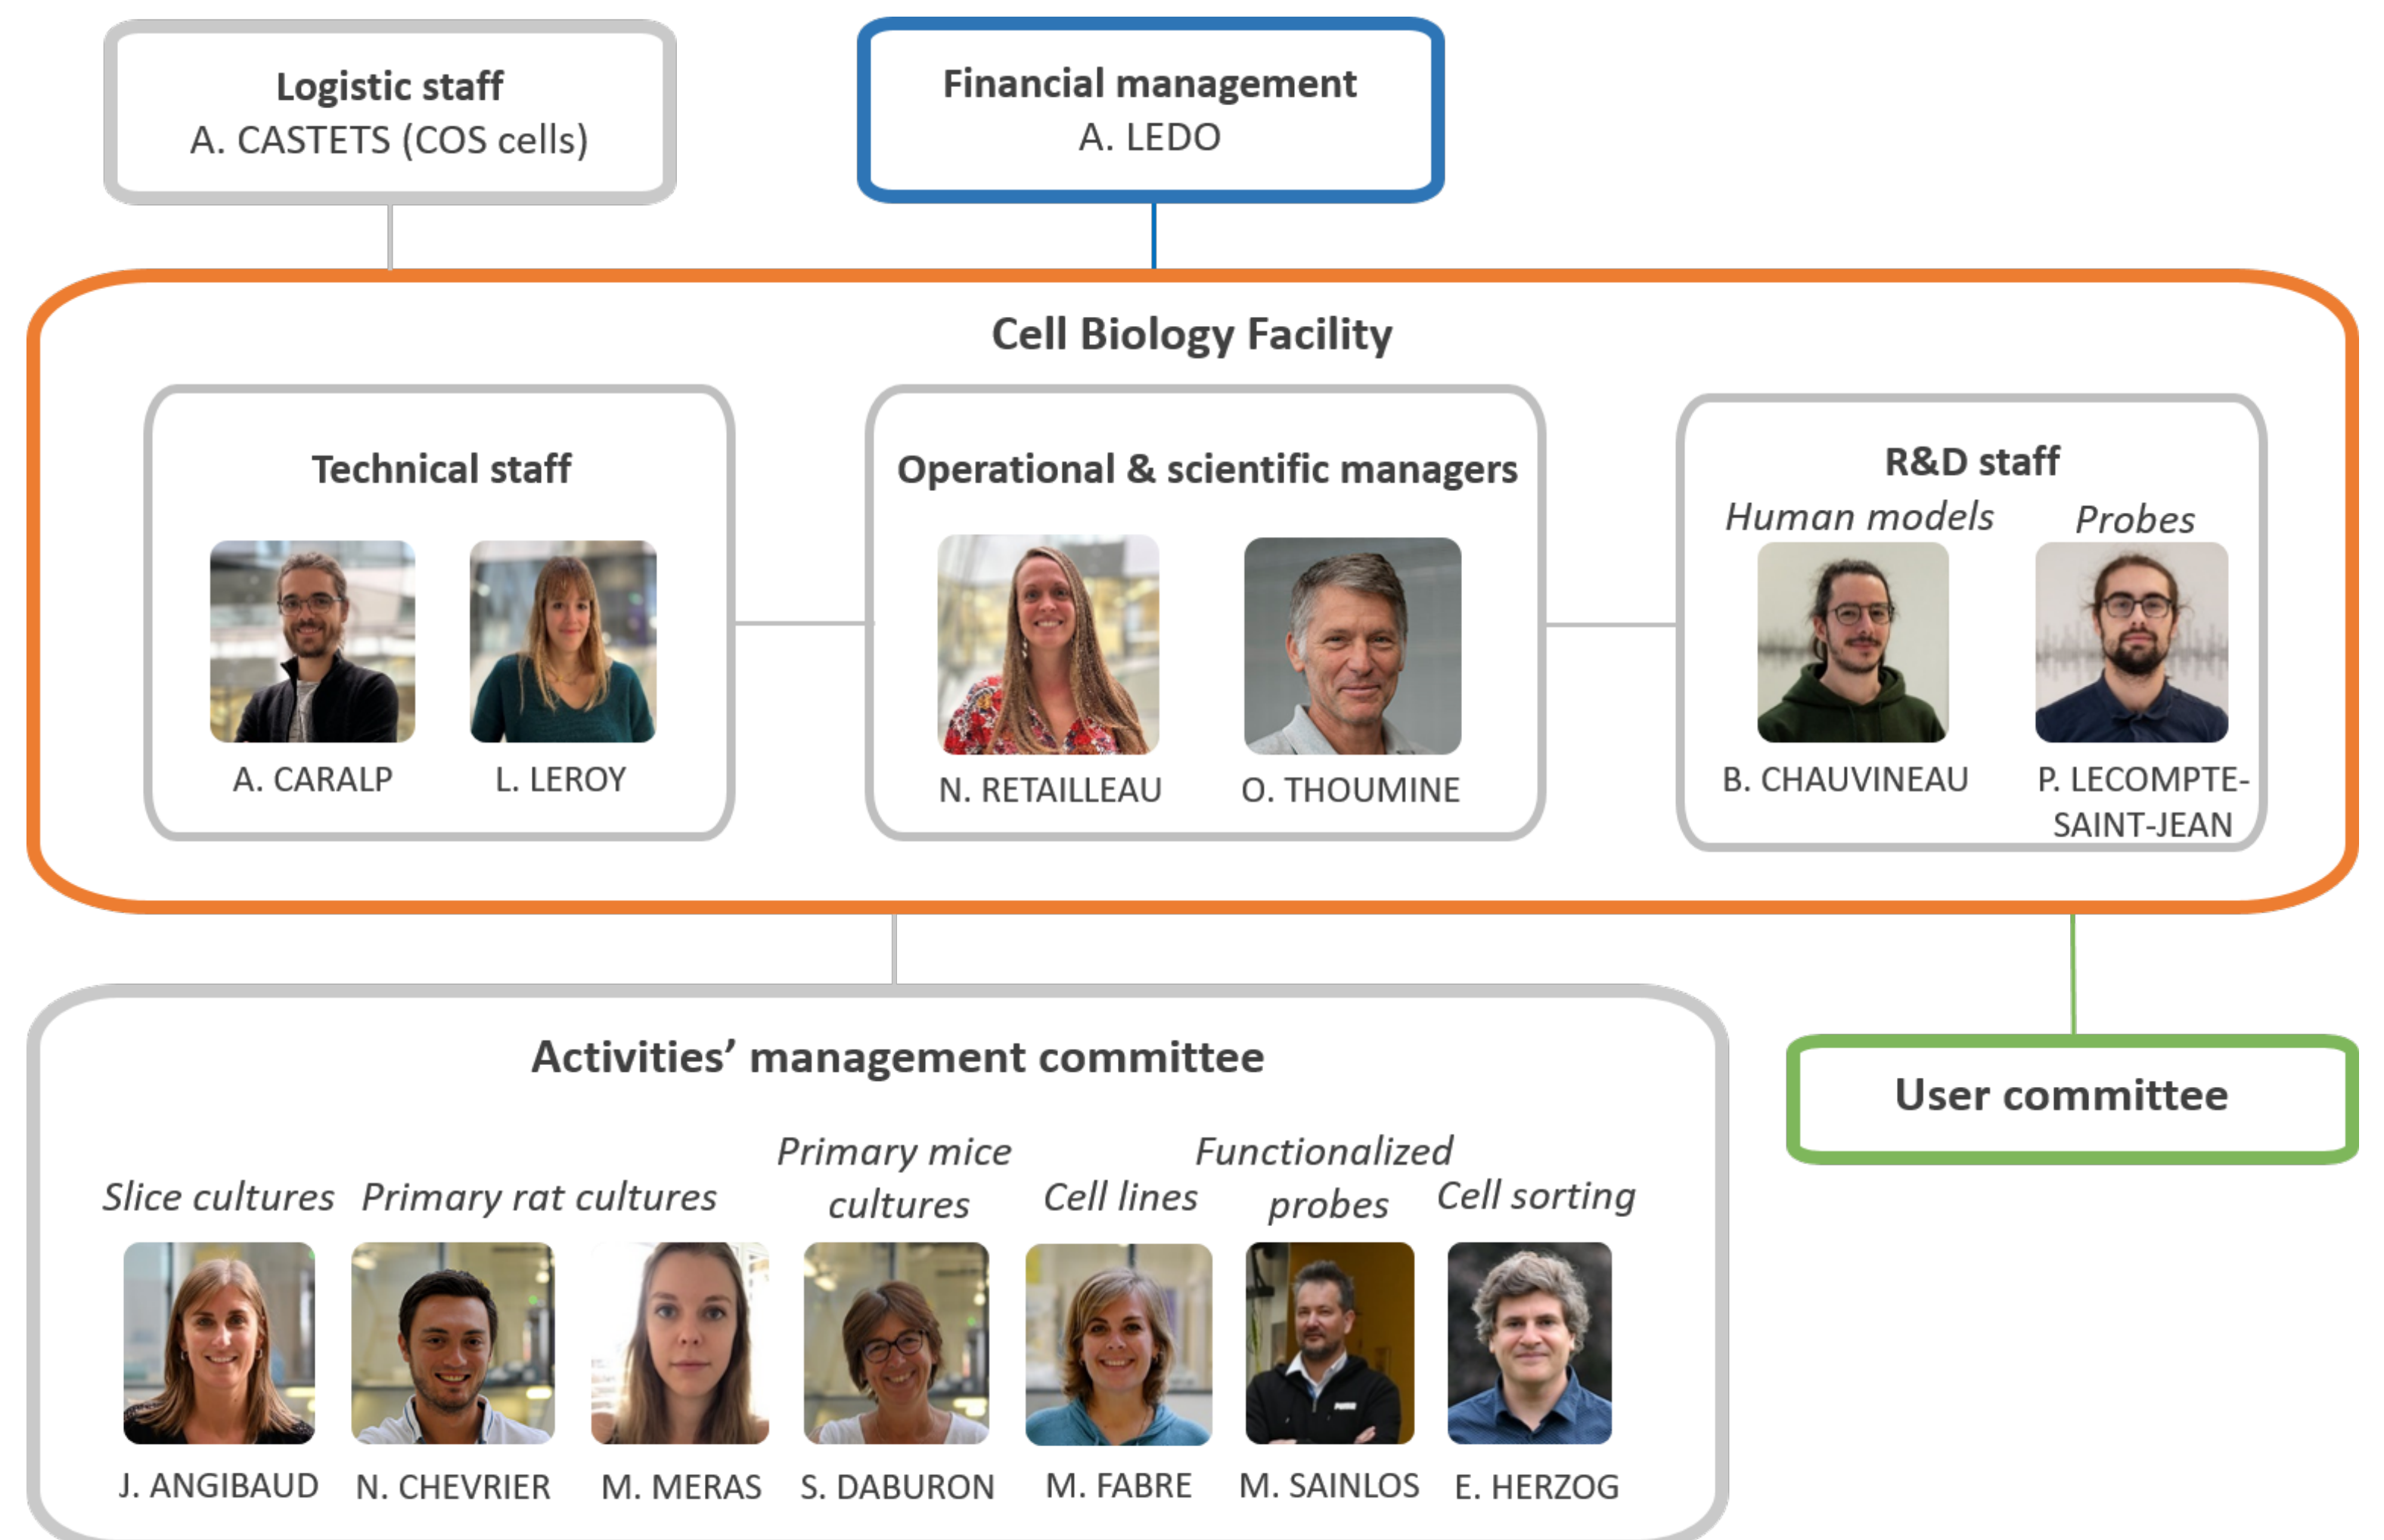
Logistic staff
A. CASTETS (COS cells)

Financial management
A. LEDO

Cell Biology Facility

Technical staff

A. CARALP L. LEROY

Operational & scientific managers

N. RETAILLEAU O. THOUMINE

R&D staff

Human models Probes

B. CHAUVINEAU P. LECOMPTE-SAINT-JEAN

Activities' management committee

Slice cultures Primary rat cultures Primary mice cultures Cell lines Functionalized probes Cell sorting

J. ANGIBAUD N. CHEVRIER M. MERAS S. DABURON M. FABRE M. SAINLOS E. HERZOG

User committee